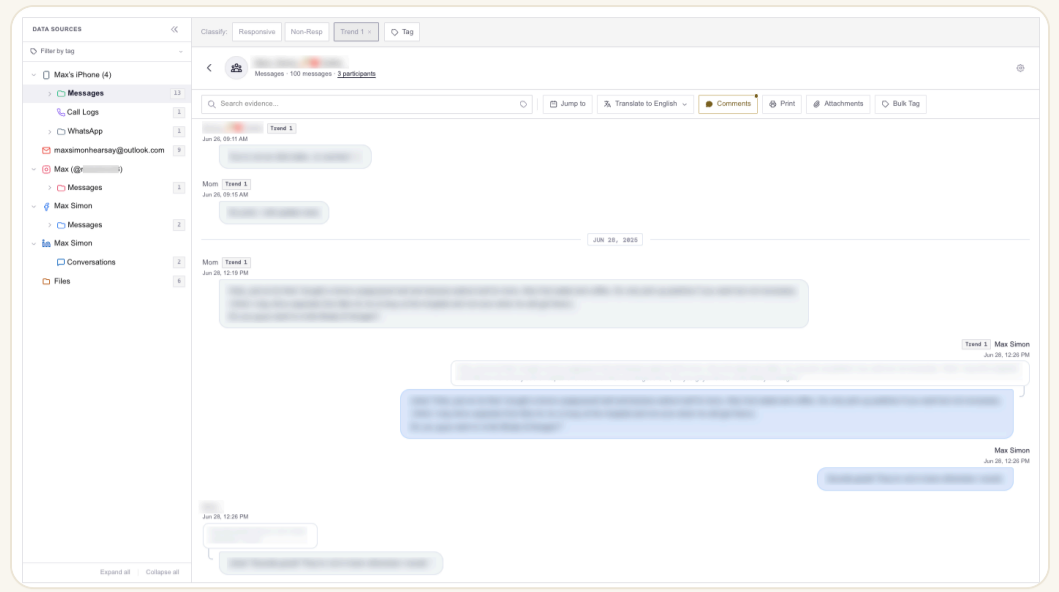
DATA SOURCES

Filter by tag

Max's iPhone (4)

Messages 13

Call Logs 1

WhatsApp 1

maxsimonhearsay@outlook.com 9

Max (@r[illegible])

Messages 1

Max Simon

Messages 2

Max Simon

Conversations 2

Files 6

Expand all | Collapse all

Classify: Responsive Non-Resp Trend 1 × Tag

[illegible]

Messages · 100 messages · 3 participants

Search evidence...

Jump to | Translate to English | Comments | Print | Attachments | Bulk Tag

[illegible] Trend 1

Jun 26, 09:11 AM

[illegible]

Mom Trend 1

Jun 26, 09:15 AM

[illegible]

JUN 28, 2025

Mom Trend 1

Jun 28, 12:19 PM

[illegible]

Trend 1 Max Simon

Jun 28, 12:26 PM

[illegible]

Max Simon

Jun 28, 12:26 PM

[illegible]

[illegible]

Jun 28, 12:26 PM

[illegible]